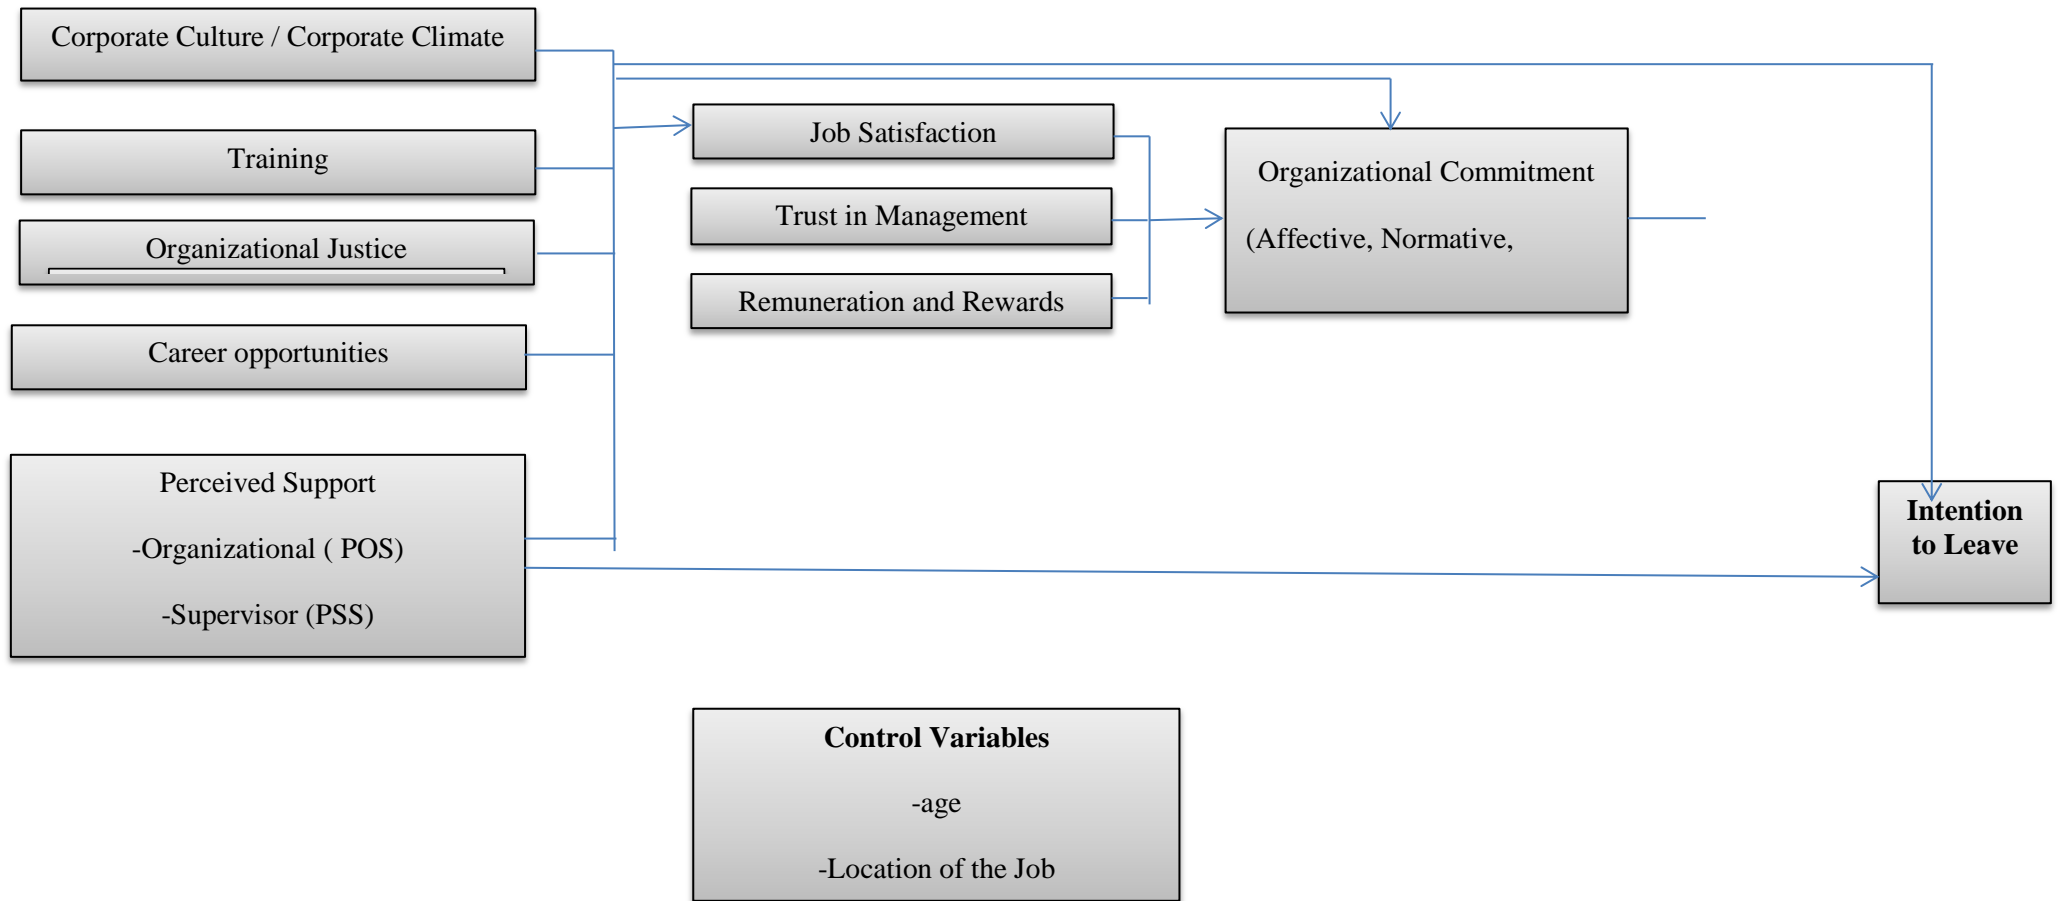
Corporate Culture / Corporate Climate

Training

Organizational Justice

Career opportunities

Perceived Support

-Organizational ( POS)

-Supervisor (PSS)

Job Satisfaction

Trust in Management

Remuneration and Rewards

Organizational Commitment

(Affective, Normative,

Intention to Leave

Control Variables

-age

-Location of the Job